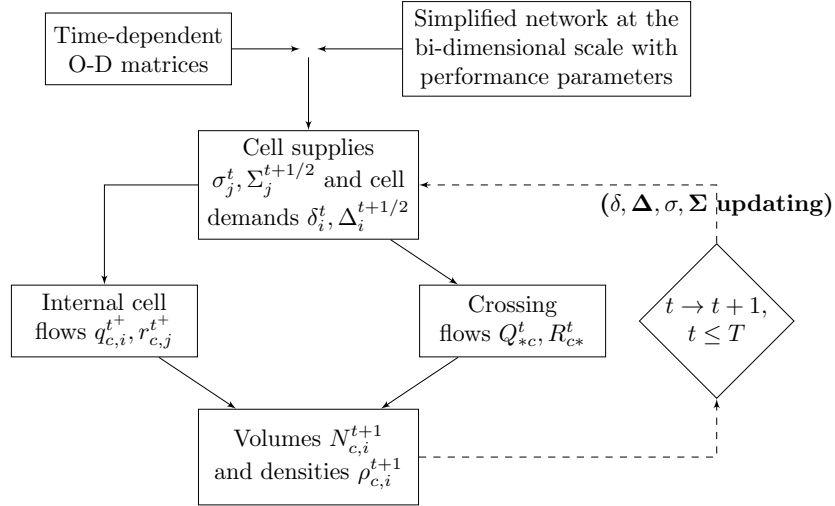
Time-dependent O-D matrices

Simplified network at the bi-dimensional scale with performance parameters

Cell supplies $\sigma_j^t, \Sigma_j^{t+1/2}$ and cell demands $\delta_i^t, \Delta_i^{t+1/2}$

$(\delta, \boldsymbol{\Delta}, \sigma, \boldsymbol{\Sigma}$ **updating)**

Internal cell flows $q_{c,i}^{t^+}, r_{c,j}^{t^+}$

Crossing flows $Q_{*c}^t, R_{c*}^t$

$t \to t+1,$
$t \leq T$

Volumes $N_{c,i}^{t+1}$ and densities $\rho_{c,i}^{t+1}$